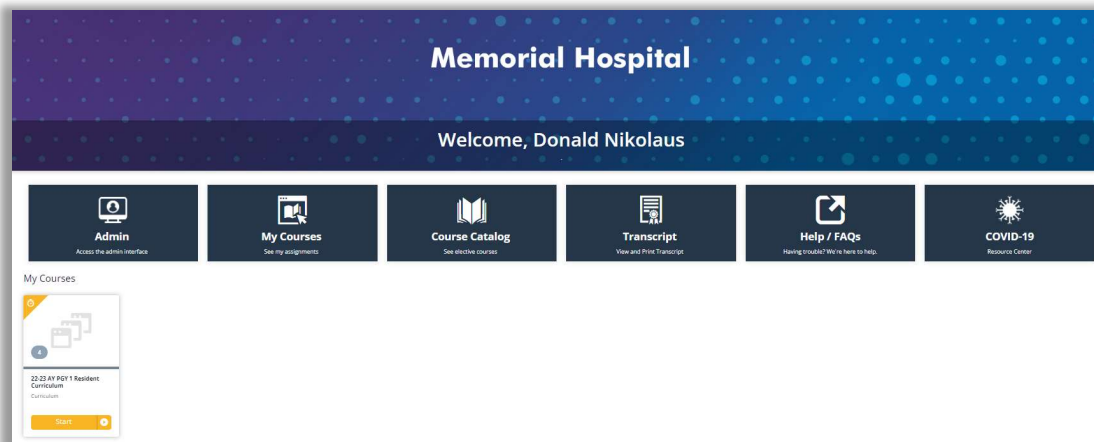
Memorial Hospital

Welcome, Donald Nikolaus

Admin
Access the admin interface

My Courses
See my assignments

Course Catalog
See elective courses

Transcript
View and Print Transcript

Help / FAQs
Having trouble? We're here to help.

COVID-19
Resource Center

My Courses

4

22-23 AY PGY 1 Resident Curriculum
Curriculum

Start